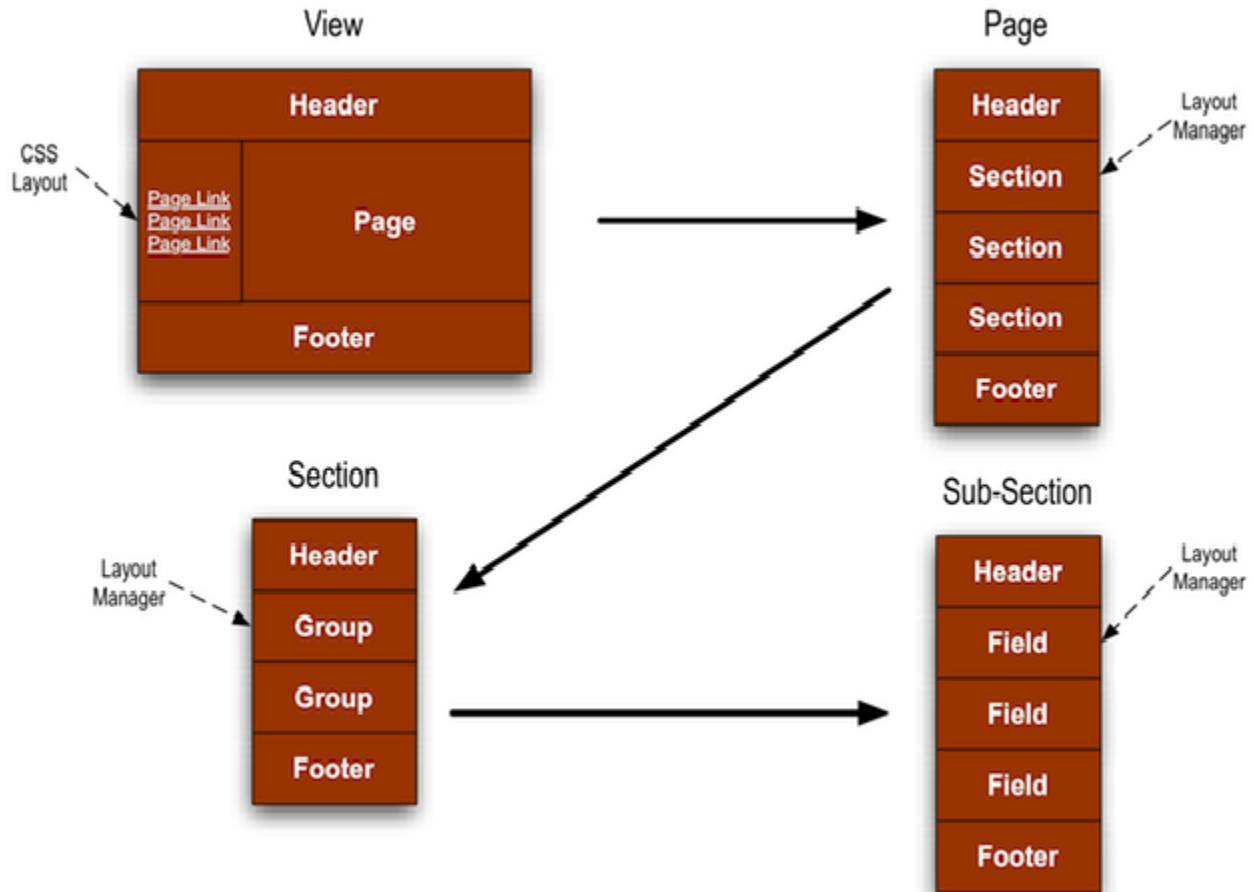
View

CSS Layout

Header

Page Link
Page Link
Page Link

Page

Footer

Page

Layout Manager

Header

Section

Section

Section

Footer

Section

Layout Manager

Header

Group

Group

Footer

Sub-Section

Layout Manager

Header

Field

Field

Field

Footer